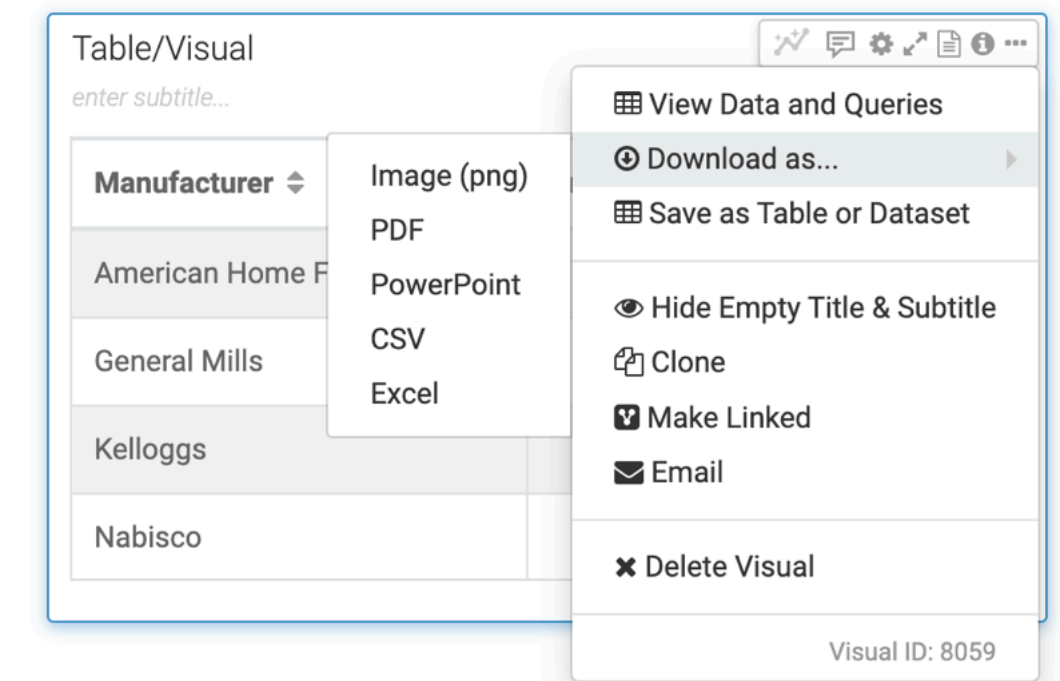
Table/Visual

enter subtitle...

Manufacturer

American Home F

General Mills

Kelloggs

Nabisco

Image (png)
PDF
PowerPoint
CSV
Excel

View Data and Queries
Download as...
Save as Table or Dataset

Hide Empty Title & Subtitle
Clone
Make Linked
Email

Delete Visual

Visual ID: 8059